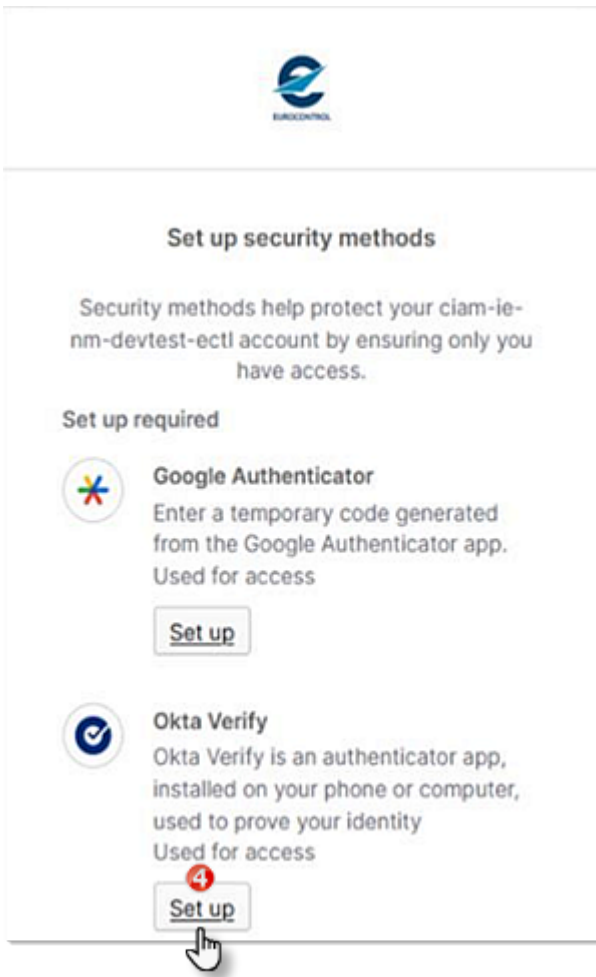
EUROCONTROL

Set up security methods

Security methods help protect your ciam-ie-nm-devtest-ectl account by ensuring only you have access.

Set up required

Google Authenticator
Enter a temporary code generated from the Google Authenticator app.
Used for access

Set up

Okta Verify
Okta Verify is an authenticator app, installed on your phone or computer, used to prove your identity
Used for access

4
Set up